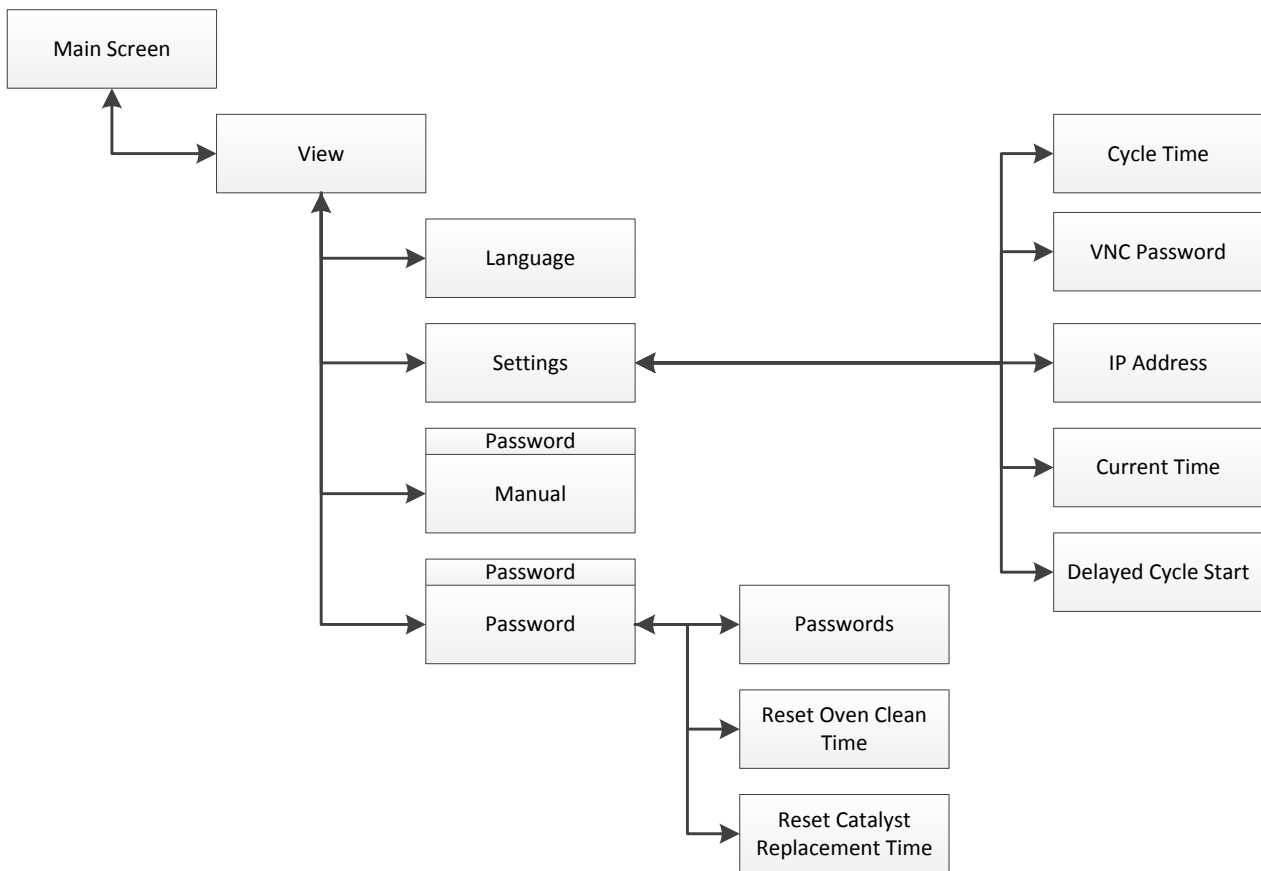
Main Screen

View

Language

Settings

Password

Manual

Password

Password

Passwords

Reset Oven Clean Time

Reset Catalyst Replacement Time

Cycle Time

VNC Password

IP Address

Current Time

Delayed Cycle Start